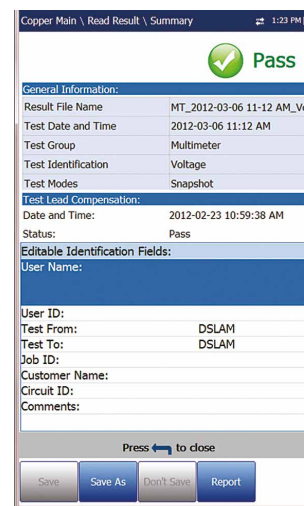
Copper Main \ Read Result \ Summary 1:23 PM

Pass

General Information:

| Result File Name | MT_2012-03-06 11-12 AM_Vo |
|---|---|
| Test Date and Time | 2012-03-06 11:12 AM |
| Test Group | Multimeter |
| Test Identification | Voltage |
| Test Modes | Snapshot |

Test Lead Compensation:

| Date and Time: | 2012-02-23 10:59:38 AM |
|---|---|
| Status: | Pass |

Editable Identification Fields:

User Name:

User ID:
Test From: DSLAM
Test To: DSLAM
Job ID:
Customer Name:
Circuit ID:
Comments:

Press ⟵ to close

Save | Save As | Don't Save | Report